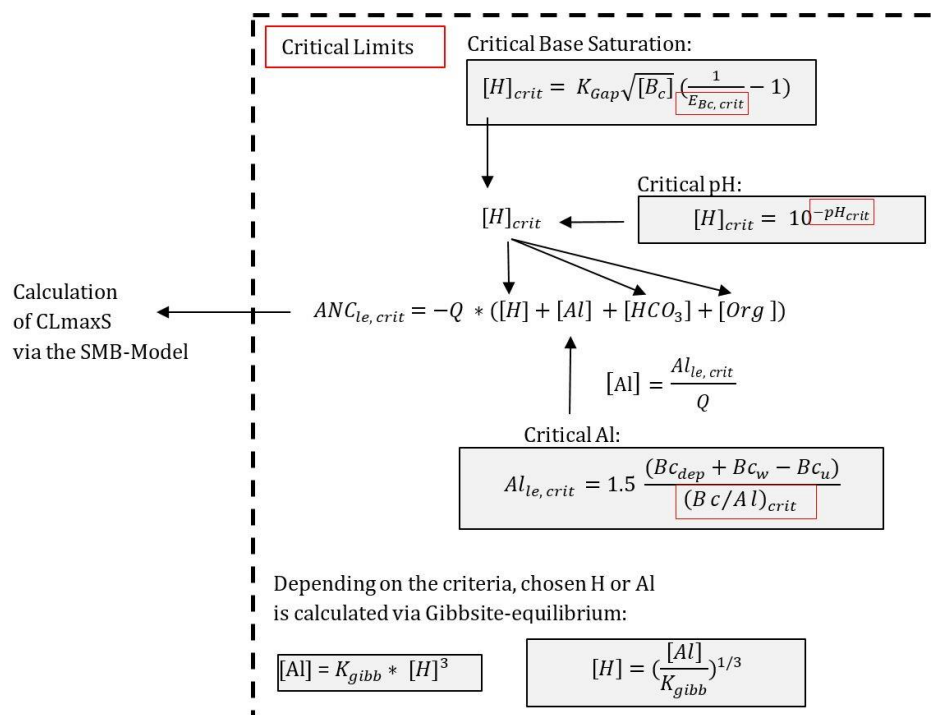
Critical Limits

Critical Base Saturation:

$[H]_{crit} = K_{Gap}\sqrt{[B_c]}(\frac{1}{E_{Bc,\,crit}} - 1)$

Critical pH:

$[H]_{crit} = 10^{-pH_{crit}}$

$[H]_{crit}$

Calculation of CLmaxS via the SMB-Model

$ANC_{le,\,crit} = -Q * ([H] + [Al] + [HCO_3] + [Org])$

$[\text{Al}] = \frac{Al_{le,\,crit}}{Q}$

Critical Al:

$Al_{le,\,crit} = 1.5\,\frac{(Bc_{dep} + Bc_w - Bc_u)}{(Bc/Al)_{crit}}$

Depending on the criteria, chosen H or Al is calculated via Gibbsite-equilibrium:

$[\text{Al}] = K_{gibb} * [H]^3$

$[H] = (\frac{[Al]}{K_{gibb}})^{1/3}$